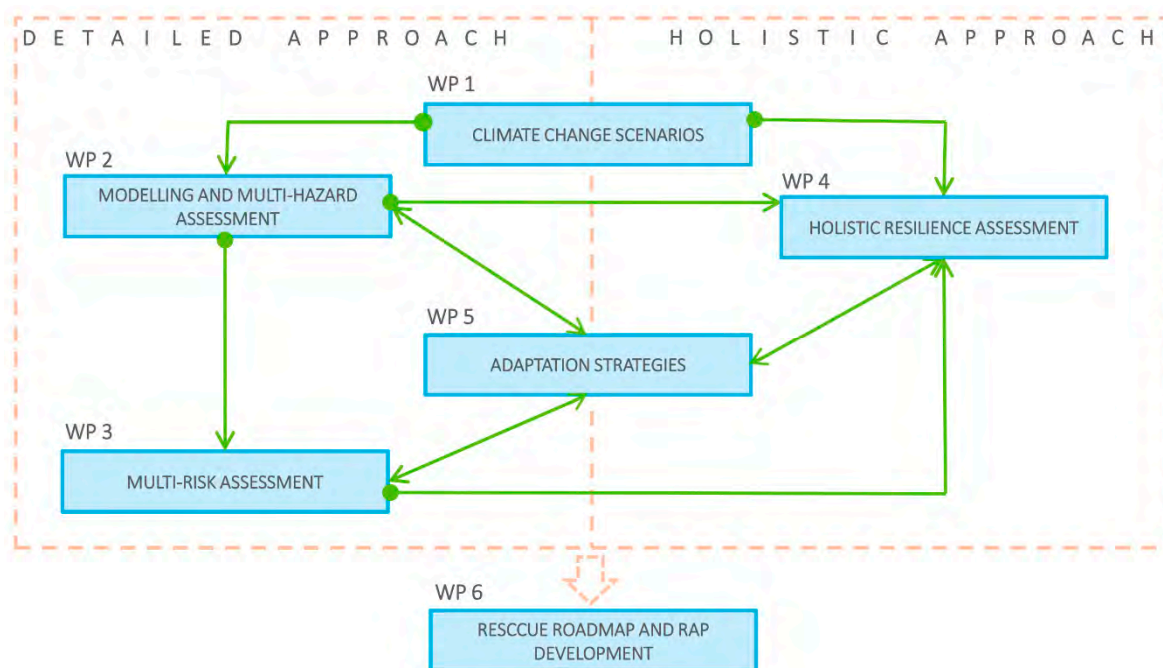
DETAILED APPROACH

HOLISTIC APPROACH

WP 1

CLIMATE CHANGE SCENARIOS

WP 2

MODELLING AND MULTI-HAZARD ASSESSMENT

WP 4

HOLISTIC RESILIENCE ASSESSMENT

WP 5

ADAPTATION STRATEGIES

WP 3

MULTI-RISK ASSESSMENT

WP 6

RESCCUE ROADMAP AND RAP DEVELOPMENT